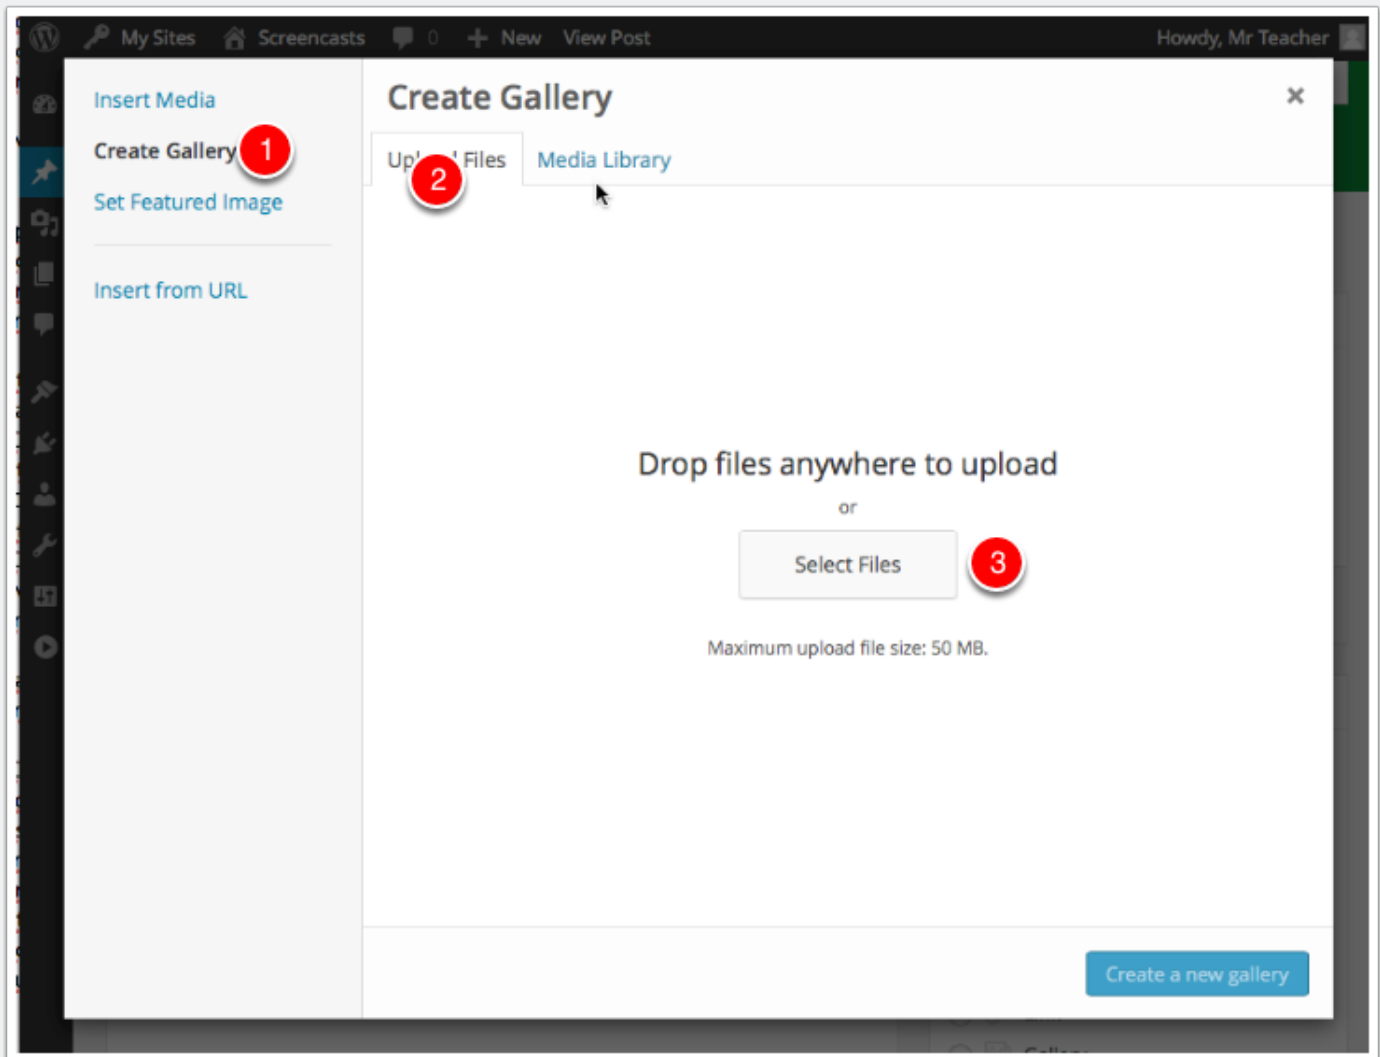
My Sites Screencasts 0 New View Post Howdy, Mr Teacher

Insert Media
Create Gallery 1
Set Featured Image

Insert from URL

Create Gallery ×

Up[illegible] Files 2 Media Library

Drop files anywhere to upload
or
Select Files 3
Maximum upload file size: 50 MB.

Create a new gallery